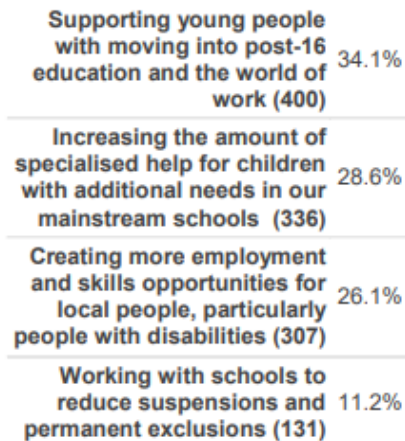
| | |
|---|---|
| Supporting young people with moving into post-16 education and the world of work (400) | 34.1% |
| Increasing the amount of specialised help for children with additional needs in our mainstream schools (336) | 28.6% |
| Creating more employment and skills opportunities for local people, particularly people with disabilities (307) | 26.1% |
| Working with schools to reduce suspensions and permanent exclusions (131) | 11.2% |